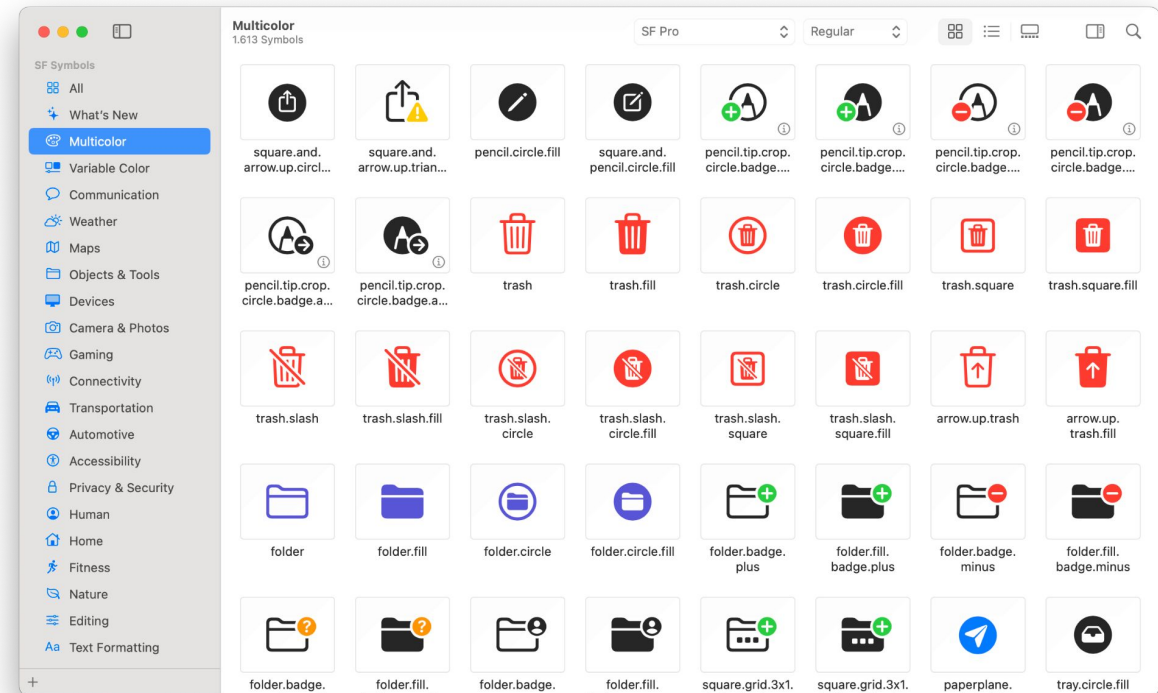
SF Symbols
All
What's New
Multicolor
Variable Color
Communication
Weather
Maps
Objects & Tools
Devices
Camera & Photos
Gaming
Connectivity
Transportation
Automotive
Accessibility
Privacy & Security
Human
Home
Fitness
Nature
Editing
Text Formatting
+

Multicolor
1.613 Symbols

SF Pro
Regular

square.and.arrow.up.circl...
square.and.arrow.up.trian...
pencil.circle.fill
square.and.pencil.circle.fill
pencil.tip.crop.circle.badge....
pencil.tip.crop.circle.badge....
pencil.tip.crop.circle.badge....
pencil.tip.crop.circle.badge....

pencil.tip.crop.circle.badge.a...
pencil.tip.crop.circle.badge.a...
trash
trash.fill
trash.circle
trash.circle.fill
trash.square
trash.square.fill

trash.slash
trash.slash.fill
trash.slash.circle
trash.slash.circle.fill
trash.slash.square
trash.slash.square.fill
arrow.up.trash
arrow.up.trash.fill

folder
folder.fill
folder.circle
folder.circle.fill
folder.badge.plus
folder.fill.badge.plus
folder.badge.minus
folder.fill.badge.minus

folder.badge.
folder.fill.
folder.badge.
folder.fill.
square.grid.3x1.
square.grid.3x1.
paperplane.
tray.circle.fill